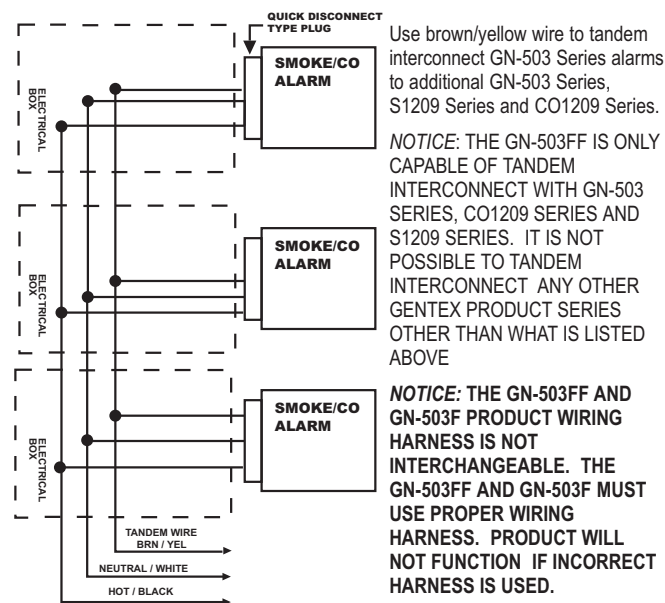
QUICK DISCONNECT TYPE PLUG

SMOKE/CO ALARM

ELECTRICAL BOX

SMOKE/CO ALARM

ELECTRICAL BOX

SMOKE/CO ALARM

ELECTRICAL BOX

TANDEM WIRE BRN / YEL

NEUTRAL / WHITE

HOT / BLACK

Use brown/yellow wire to tandem interconnect GN-503 Series alarms to additional GN-503 Series, S1209 Series and CO1209 Series.

*NOTICE*: THE GN-503FF IS ONLY CAPABLE OF TANDEM INTERCONNECT WITH GN-503 SERIES, CO1209 SERIES AND S1209 SERIES. IT IS NOT POSSIBLE TO TANDEM INTERCONNECT ANY OTHER GENTEX PRODUCT SERIES OTHER THAN WHAT IS LISTED ABOVE

*NOTICE:* **THE GN-503FF AND GN-503F PRODUCT WIRING HARNESS IS NOT INTERCHANGEABLE. THE GN-503FF AND GN-503F MUST USE PROPER WIRING HARNESS. PRODUCT WILL NOT FUNCTION IF INCORRECT HARNESS IS USED.**